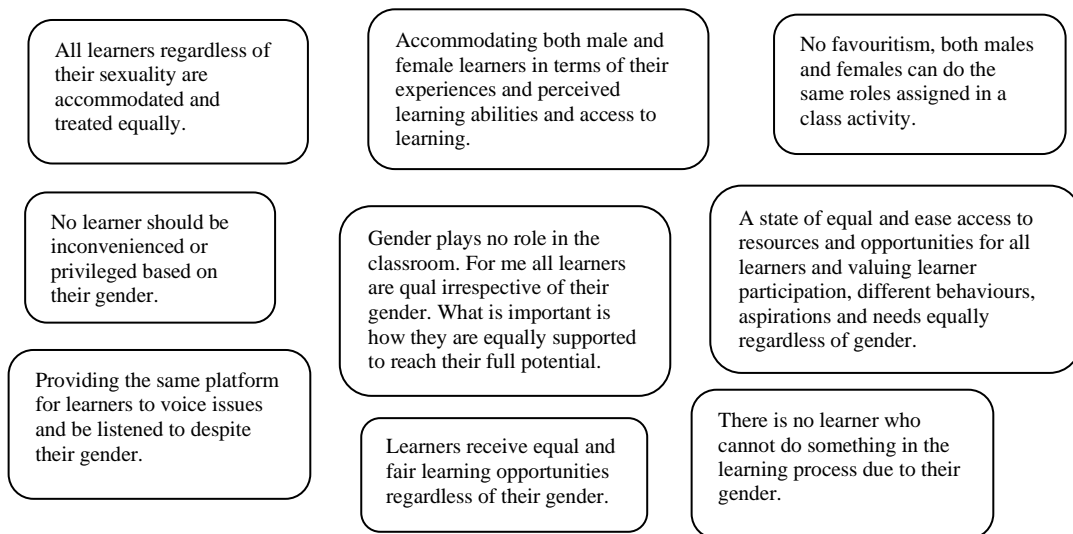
All learners regardless of their sexuality are accommodated and treated equally.

Accommodating both male and female learners in terms of their experiences and perceived learning abilities and access to learning.

No favouritism, both males and females can do the same roles assigned in a class activity.

No learner should be inconvenienced or privileged based on their gender.

Gender plays no role in the classroom. For me all learners are qual irrespective of their gender. What is important is how they are equally supported to reach their full potential.

A state of equal and ease access to resources and opportunities for all learners and valuing learner participation, different behaviours, aspirations and needs equally regardless of gender.

Providing the same platform for learners to voice issues and be listened to despite their gender.

Learners receive equal and fair learning opportunities regardless of their gender.

There is no learner who cannot do something in the learning process due to their gender.